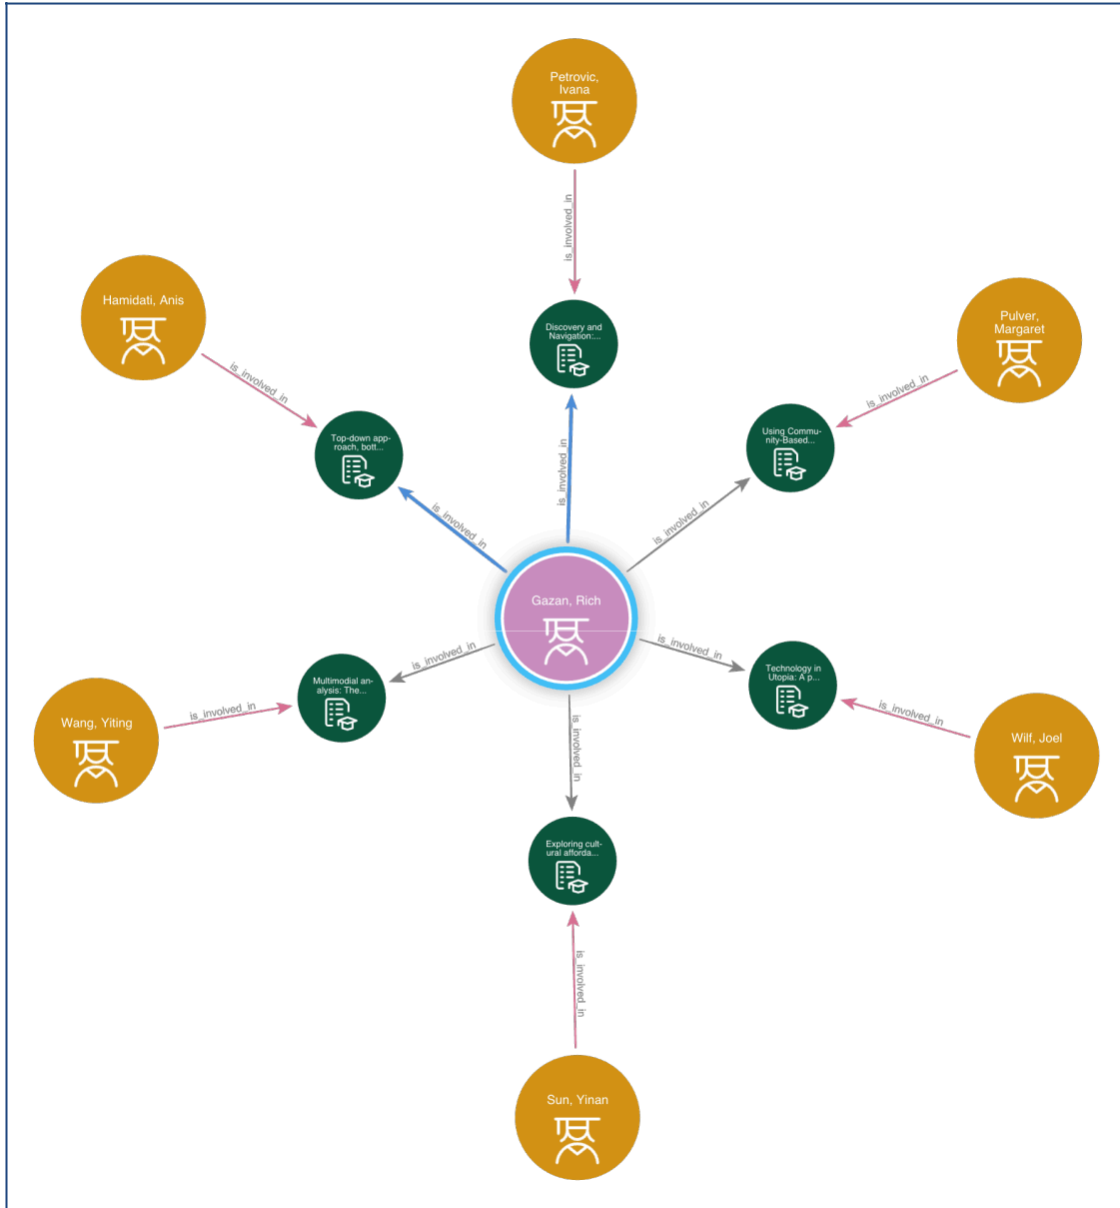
Petrovic, Ivana

is_involved_in

Discovery and Navigation:...

Hamidati, Anis

is_involved_in

Pulver, Margaret

is_involved_in

Top-down approach, bott...

Using Community-Based...

is_involved_in

is_involved_in

is_involved_in

Gazan, Rich

is_involved_in

is_involved_in

Multimodal analysis: The...

Technology in Utopia: A p...

Wang, Yiting

is_involved_in

is_involved_in

is_involved_in

Wilf, Joel

Exploring cultural afforda...

is_involved_in

Sun, Yinan